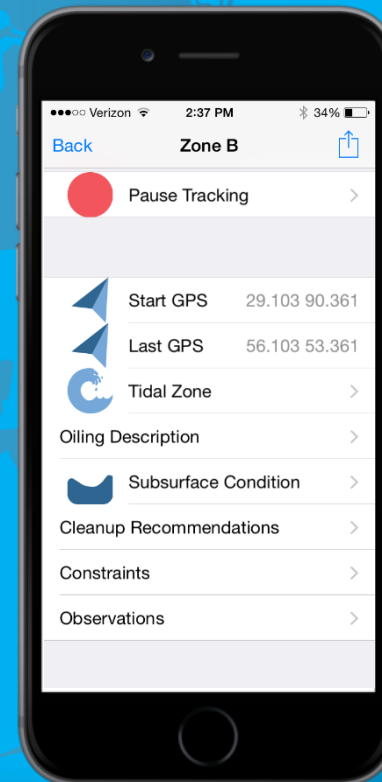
●●●○○ Verizon 2:37 PM 34%

Back Zone B

Pause Tracking

Start GPS 29.103 90.361

Last GPS 56.103 53.361

Tidal Zone

Oiling Description

Subsurface Condition

Cleanup Recommendations

Constraints

Observations